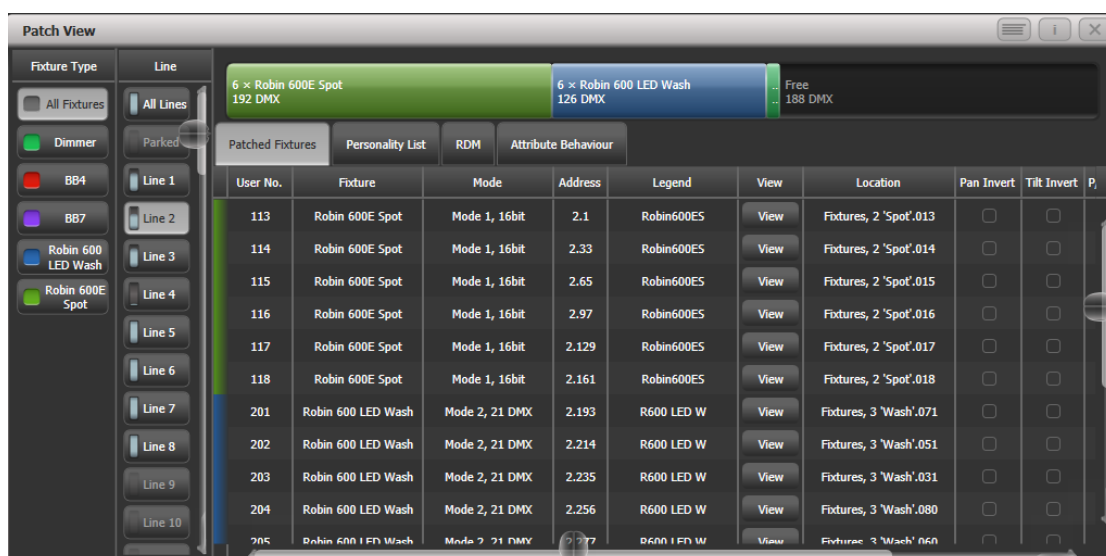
Patch View

Fixture Type
All Fixtures
Dimmer
BB4
BB7
Robin 600 LED Wash
Robin 600E Spot

Line
All Lines
Parked
Line 1
Line 2
Line 3
Line 4
Line 5
Line 6
Line 7
Line 8
Line 9
Line 10

6 × Robin 600E Spot
192 DMX
6 × Robin 600 LED Wash
126 DMX
Free
188 DMX

Patched Fixtures | Personality List | RDM | Attribute Behaviour

| User No. | Fixture | Mode | Address | Legend | View | Location | Pan Invert | Tilt Invert | P |
|---|---|---|---|---|---|---|---|---|---|
| 113 | Robin 600E Spot | Mode 1, 16bit | 2.1 | Robin600ES | View | Fixtures, 2 'Spot'.013 | | | |
| 114 | Robin 600E Spot | Mode 1, 16bit | 2.33 | Robin600ES | View | Fixtures, 2 'Spot'.014 | | | |
| 115 | Robin 600E Spot | Mode 1, 16bit | 2.65 | Robin600ES | View | Fixtures, 2 'Spot'.015 | | | |
| 116 | Robin 600E Spot | Mode 1, 16bit | 2.97 | Robin600ES | View | Fixtures, 2 'Spot'.016 | | | |
| 117 | Robin 600E Spot | Mode 1, 16bit | 2.129 | Robin600ES | View | Fixtures, 2 'Spot'.017 | | | |
| 118 | Robin 600E Spot | Mode 1, 16bit | 2.161 | Robin600ES | View | Fixtures, 2 'Spot'.018 | | | |
| 201 | Robin 600 LED Wash | Mode 2, 21 DMX | 2.193 | R600 LED W | View | Fixtures, 3 'Wash'.071 | | | |
| 202 | Robin 600 LED Wash | Mode 2, 21 DMX | 2.214 | R600 LED W | View | Fixtures, 3 'Wash'.051 | | | |
| 203 | Robin 600 LED Wash | Mode 2, 21 DMX | 2.235 | R600 LED W | View | Fixtures, 3 'Wash'.031 | | | |
| 204 | Robin 600 LED Wash | Mode 2, 21 DMX | 2.256 | R600 LED W | View | Fixtures, 3 'Wash'.080 | | | |
| 205 | Robin 600 LED Wash | Mode 2, 21 DMX | 2.277 | R600 LED W | View | Fixtures, 3 'Wash'.060 | | | |